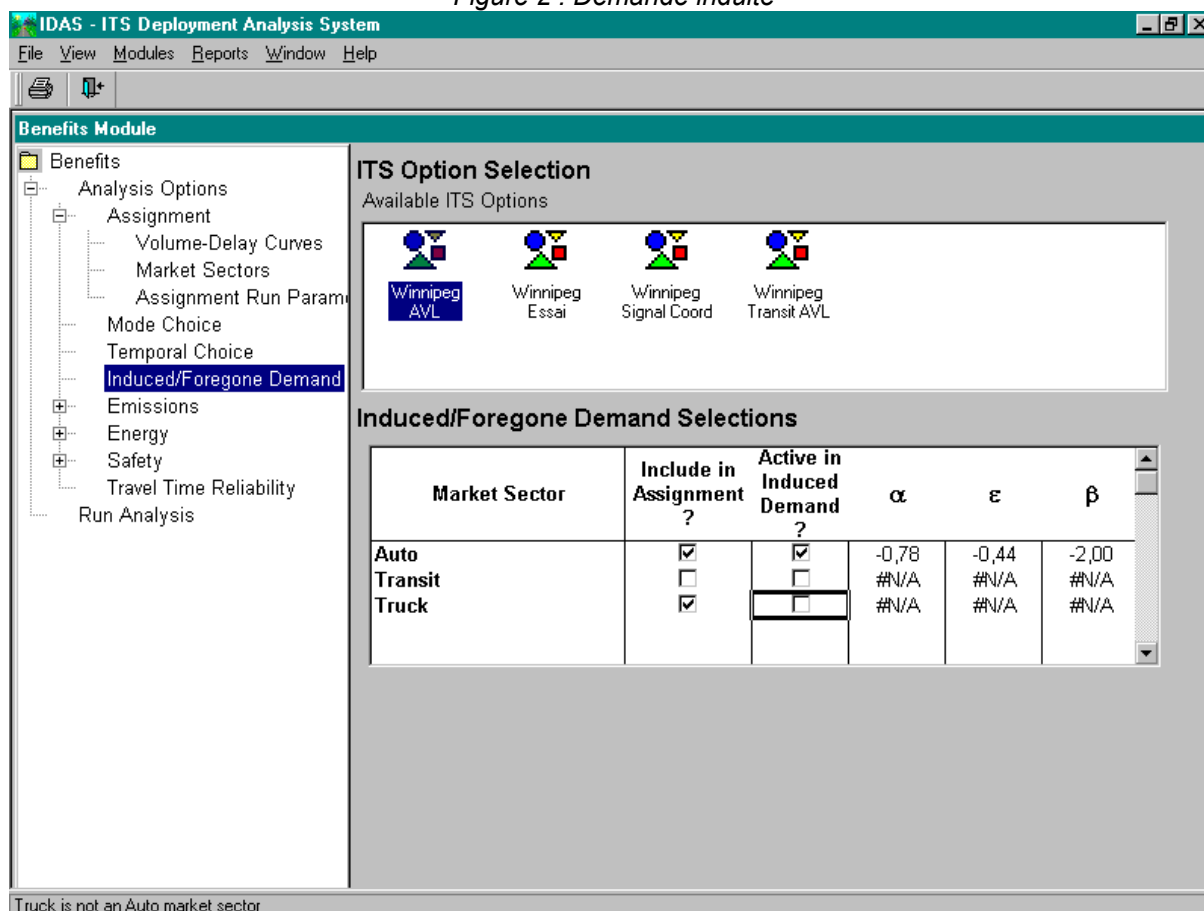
Figure 2 : Demande induite

IDAS - ITS Deployment Analysis System

File View Modules Reports Window Help

Benefits Module

Benefits
Analysis Options
Assignment
Volume-Delay Curves
Market Sectors
Assignment Run Parame
Mode Choice
Temporal Choice
Induced/Foregone Demand
Emissions
Energy
Safety
Travel Time Reliability
Run Analysis

ITS Option Selection

Available ITS Options

Winnipeg AVL
Winnipeg Essai
Winnipeg Signal Coord
Winnipeg Transit AVL

Induced/Foregone Demand Selections

| Market Sector | Include in Assignment ? | Active in Induced Demand ? | $\alpha$ | $\varepsilon$ | $\beta$ |
|---|---|---|---|---|---|
| Auto | ☑ | ☑ | -0,78 | -0,44 | -2,00 |
| Transit | ☐ | ☐ | #N/A | #N/A | #N/A |
| Truck | ☑ | ☐ | #N/A | #N/A | #N/A |

Truck is not an Auto market sector